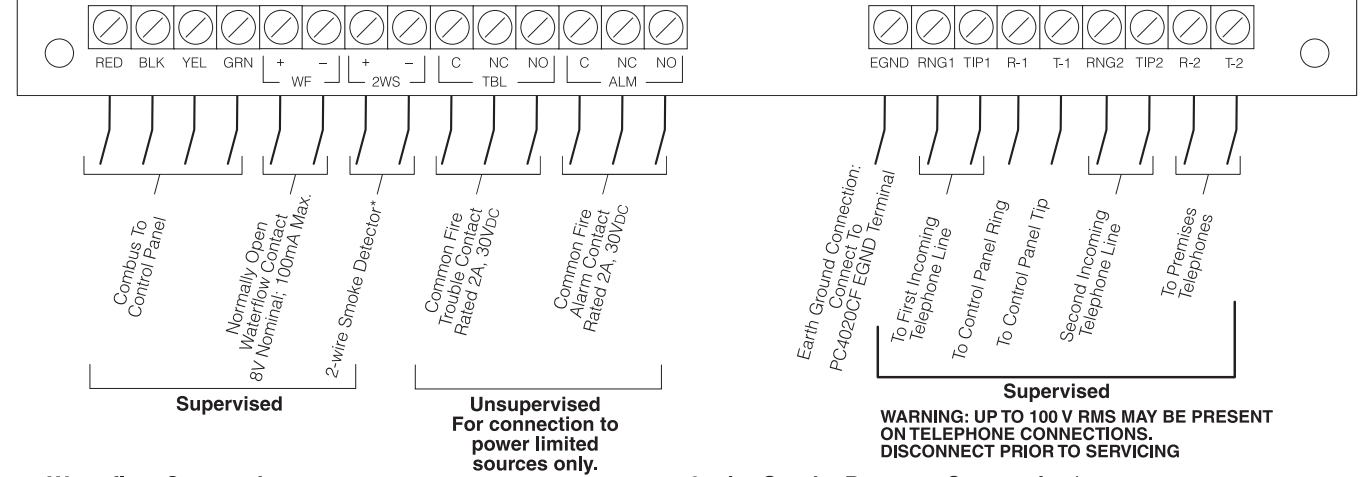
RED BLK YEL GRN + – WF + – 2WS C NC NO TBL C NC NO ALM

EGND RNG1 TIP1 R-1 T-1 RNG2 TIP2 R-2 T-2

Combus To Control Panel

Normally Open Waterflow Contact 8V Nominal; 100mA Max.

2-wire Smoke Detector*

Common Fire Trouble Contact Rated 2A, 30VDC

Common Fire Alarm Contact Rated 2A, 30VDC

Earth Ground Connection: Connect To PC4020CF EGND Terminal

To First Incoming Telephone Line

To Control Panel Ring

To Control Panel Tip

Second Incoming Telephone Line

To Premises Telephones

Supervised

Unsupervised For connection to power limited sources only.

Supervised

WARNING: UP TO 100 V RMS MAY BE PRESENT ON TELEPHONE CONNECTIONS. DISCONNECT PRIOR TO SERVICING